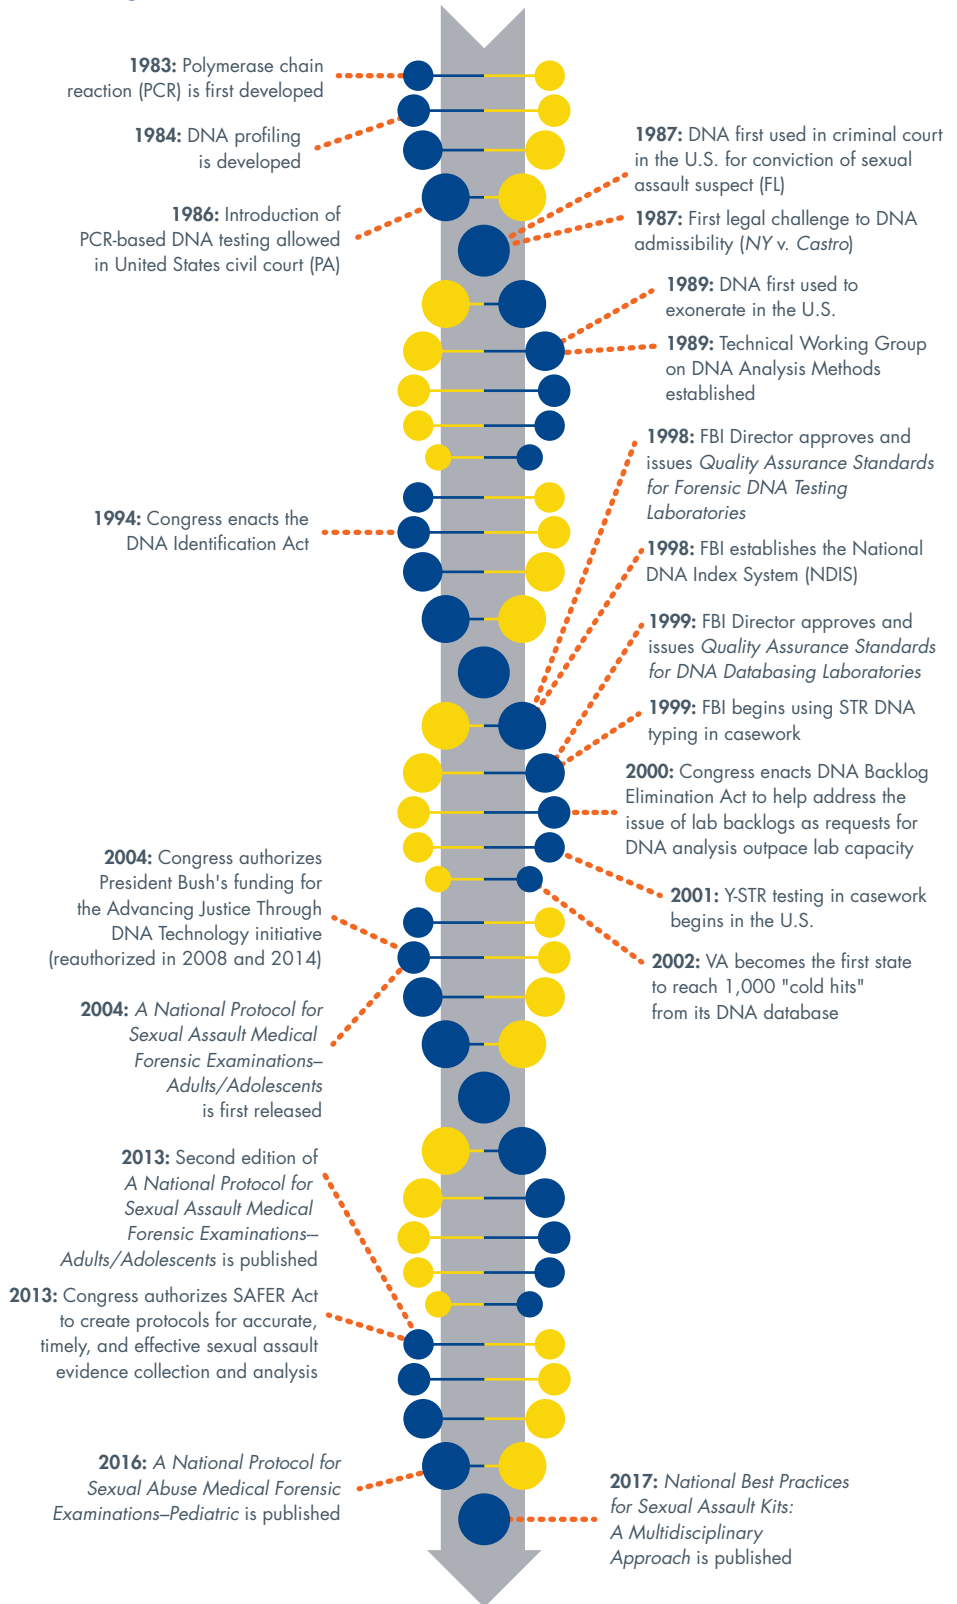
1983: Polymerase chain reaction (PCR) is first developed

1984: DNA profiling is developed

1986: Introduction of PCR-based DNA testing allowed in United States civil court (PA)

1987: DNA first used in criminal court in the U.S. for conviction of sexual assault suspect (FL)

1987: First legal challenge to DNA admissibility (NY v. Castro)

1989: DNA first used to exonerate in the U.S.

1989: Technical Working Group on DNA Analysis Methods established

1998: FBI Director approves and issues Quality Assurance Standards for Forensic DNA Testing Laboratories

1994: Congress enacts the DNA Identification Act

1998: FBI establishes the National DNA Index System (NDIS)

1999: FBI Director approves and issues Quality Assurance Standards for DNA Databasing Laboratories

1999: FBI begins using STR DNA typing in casework

2000: Congress enacts DNA Backlog Elimination Act to help address the issue of lab backlogs as requests for DNA analysis outpace lab capacity

2004: Congress authorizes President Bush's funding for the Advancing Justice Through DNA Technology initiative (reauthorized in 2008 and 2014)

2001: Y-STR testing in casework begins in the U.S.

2002: VA becomes the first state to reach 1,000 "cold hits" from its DNA database

2004: A National Protocol for Sexual Assault Medical Forensic Examinations–Adults/Adolescents is first released

2013: Second edition of A National Protocol for Sexual Assault Medical Forensic Examinations–Adults/Adolescents is published

2013: Congress authorizes SAFER Act to create protocols for accurate, timely, and effective sexual assault evidence collection and analysis

2016: A National Protocol for Sexual Abuse Medical Forensic Examinations–Pediatric is published

2017: National Best Practices for Sexual Assault Kits: A Multidisciplinary Approach is published